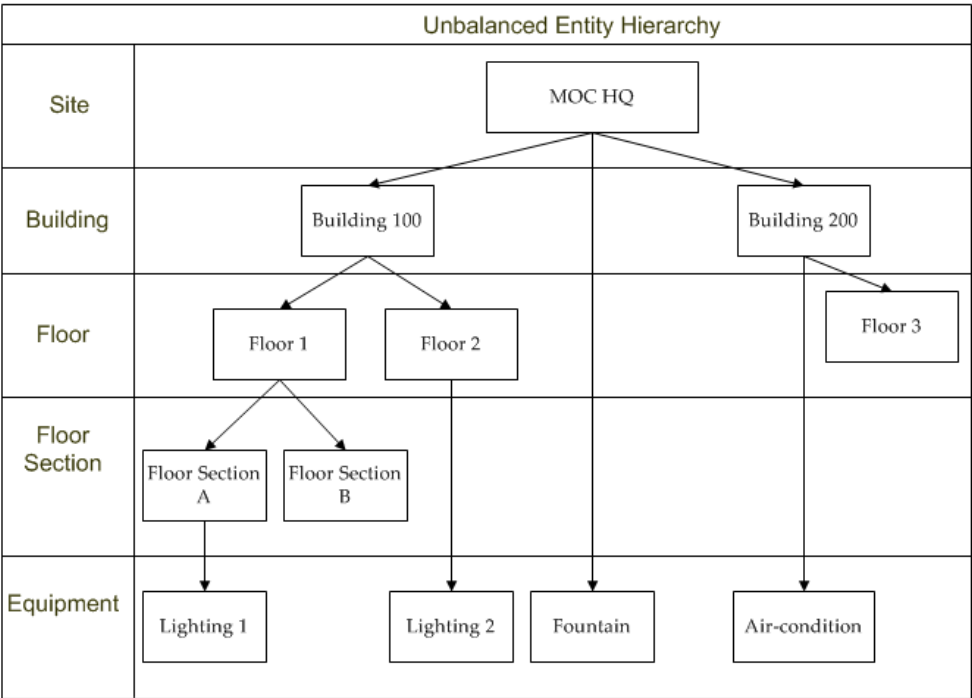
Unbalanced Entity Hierarchy

Site

MOC HQ

Building

Building 100

Building 200

Floor

Floor 1

Floor 2

Floor 3

Floor Section

Floor Section A

Floor Section B

Equipment

Lighting 1

Lighting 2

Fountain

Air-condition